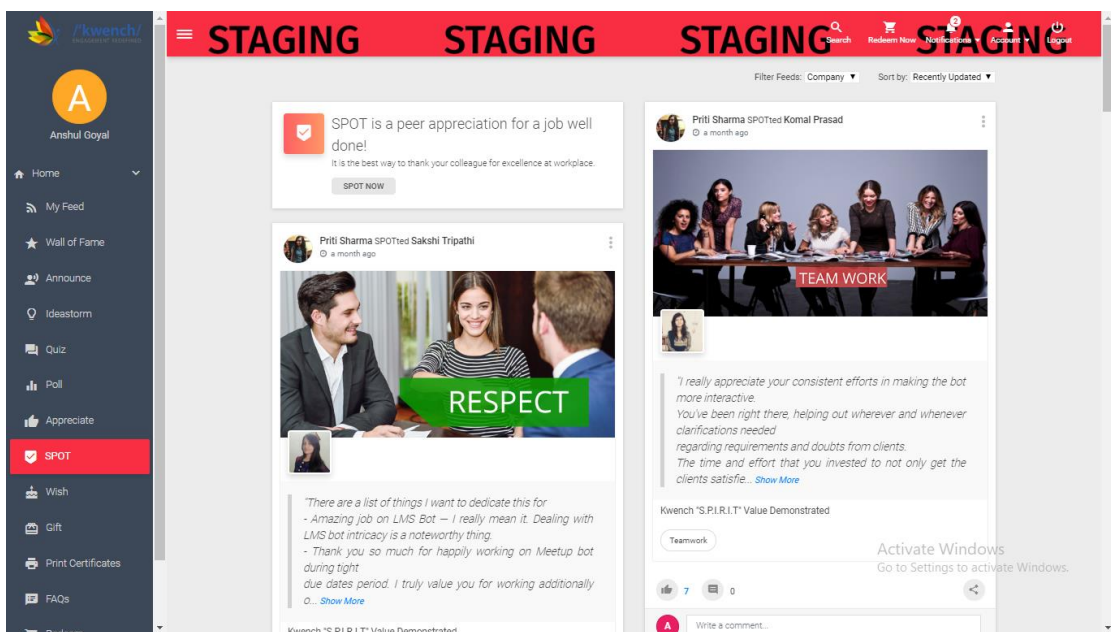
/kwench/

A

Anshul Goyal

Home

My Feed

Wall of Fame

Announce

Ideastorm

Quiz

Poll

Appreciate

SPOT

Wish

Gift

Print Certificates

FAQs

STAGING STAGING STAGING STAGING

Search Redeem Now 2 Notifications Account Logout

Filter Feeds: Company Sort by: Recently Updated

SPOT is a peer appreciation for a job well done!

It is the best way to thank your colleague for excellence at workplace.

SPOT NOW

Priti Sharma SPOTted Sakshi Tripathi
a month ago

RESPECT

"There are a list of things I want to dedicate this for
- Amazing job on LMS Bot — I really mean it. Dealing with LMS bot intricacy is a noteworthy thing.
- Thank you so much for happily working on Meetup bot during tight
due dates period. I truly value you for working additionally o... Show More

Kwench "S.P.I.R.I.T" Value Demonstrated

Priti Sharma SPOTted Komal Prasad
a month ago

TEAM WORK

"I really appreciate your consistent efforts in making the bot more interactive.
You've been right there, helping out wherever and whenever clarifications needed
regarding requirements and doubts from clients.
The time and effort that you invested to not only get the clients satisfie... Show More

Kwench "S.P.I.R.I.T" Value Demonstrated

Teamwork

7 0

A Write a comment...

Activate Windows
Go to Settings to activate Windows.